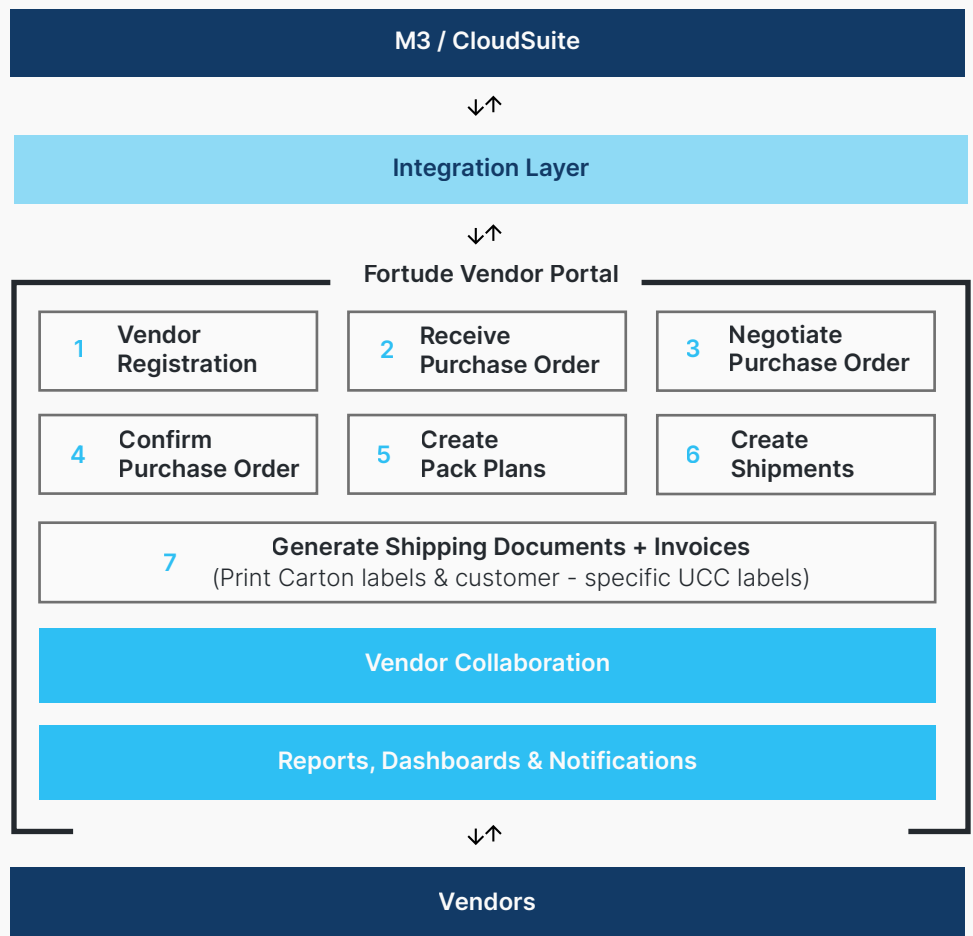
M3 / CloudSuite

↓↑

Integration Layer

↓↑

Fortude Vendor Portal

1 Vendor Registration

2 Receive Purchase Order

3 Negotiate Purchase Order

4 Confirm Purchase Order

5 Create Pack Plans

6 Create Shipments

7 Generate Shipping Documents + Invoices
(Print Carton labels & customer - specific UCC labels)

Vendor Collaboration

Reports, Dashboards & Notifications

↓↑

Vendors